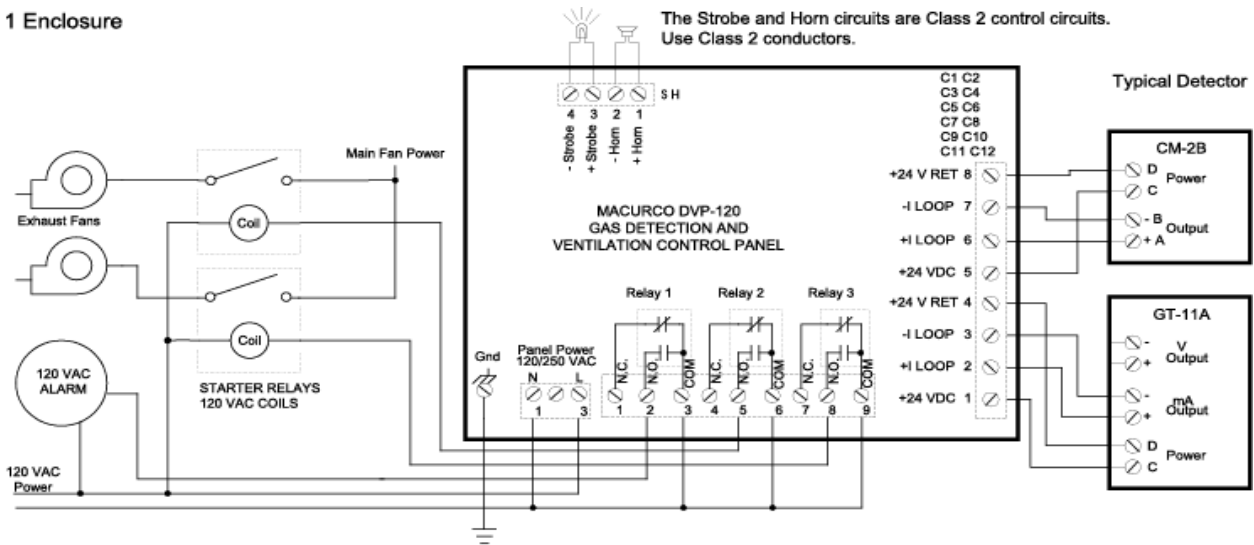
1 Enclosure

The Strobe and Horn circuits are Class 2 control circuits. Use Class 2 conductors.

Typical Detector

4 3 2 1 S H

- Strobe + Strobe - Horn + Horn

C1 C2
C3 C4
C5 C6
C7 C8
C9 C10
C11 C12

CM-2B

D Power
C

B Output
+ A

Main Fan Power

+24 V RET 8
-I LOOP 7
+I LOOP 6
+24 VDC 5
+24 V RET 4
-I LOOP 3
+I LOOP 2
+24 VDC 1

Exhaust Fans

Coil

MACURCO DVP-120
GAS DETECTION AND
VENTILATION CONTROL PANEL

Relay 1 Relay 2 Relay 3

GT-11A

Coil

- V Output
+

- mA Output
+

D Power
C

120 VAC ALARM

STARTER RELAYS
120 VAC COILS

Gnd

Panel Power
120/250 VAC
N L
1 3

N.C. N.O. COM
1 2 3
N.C. N.O. COM
4 5 6
N.C. N.O. COM
7 8 9

120 VAC
Power